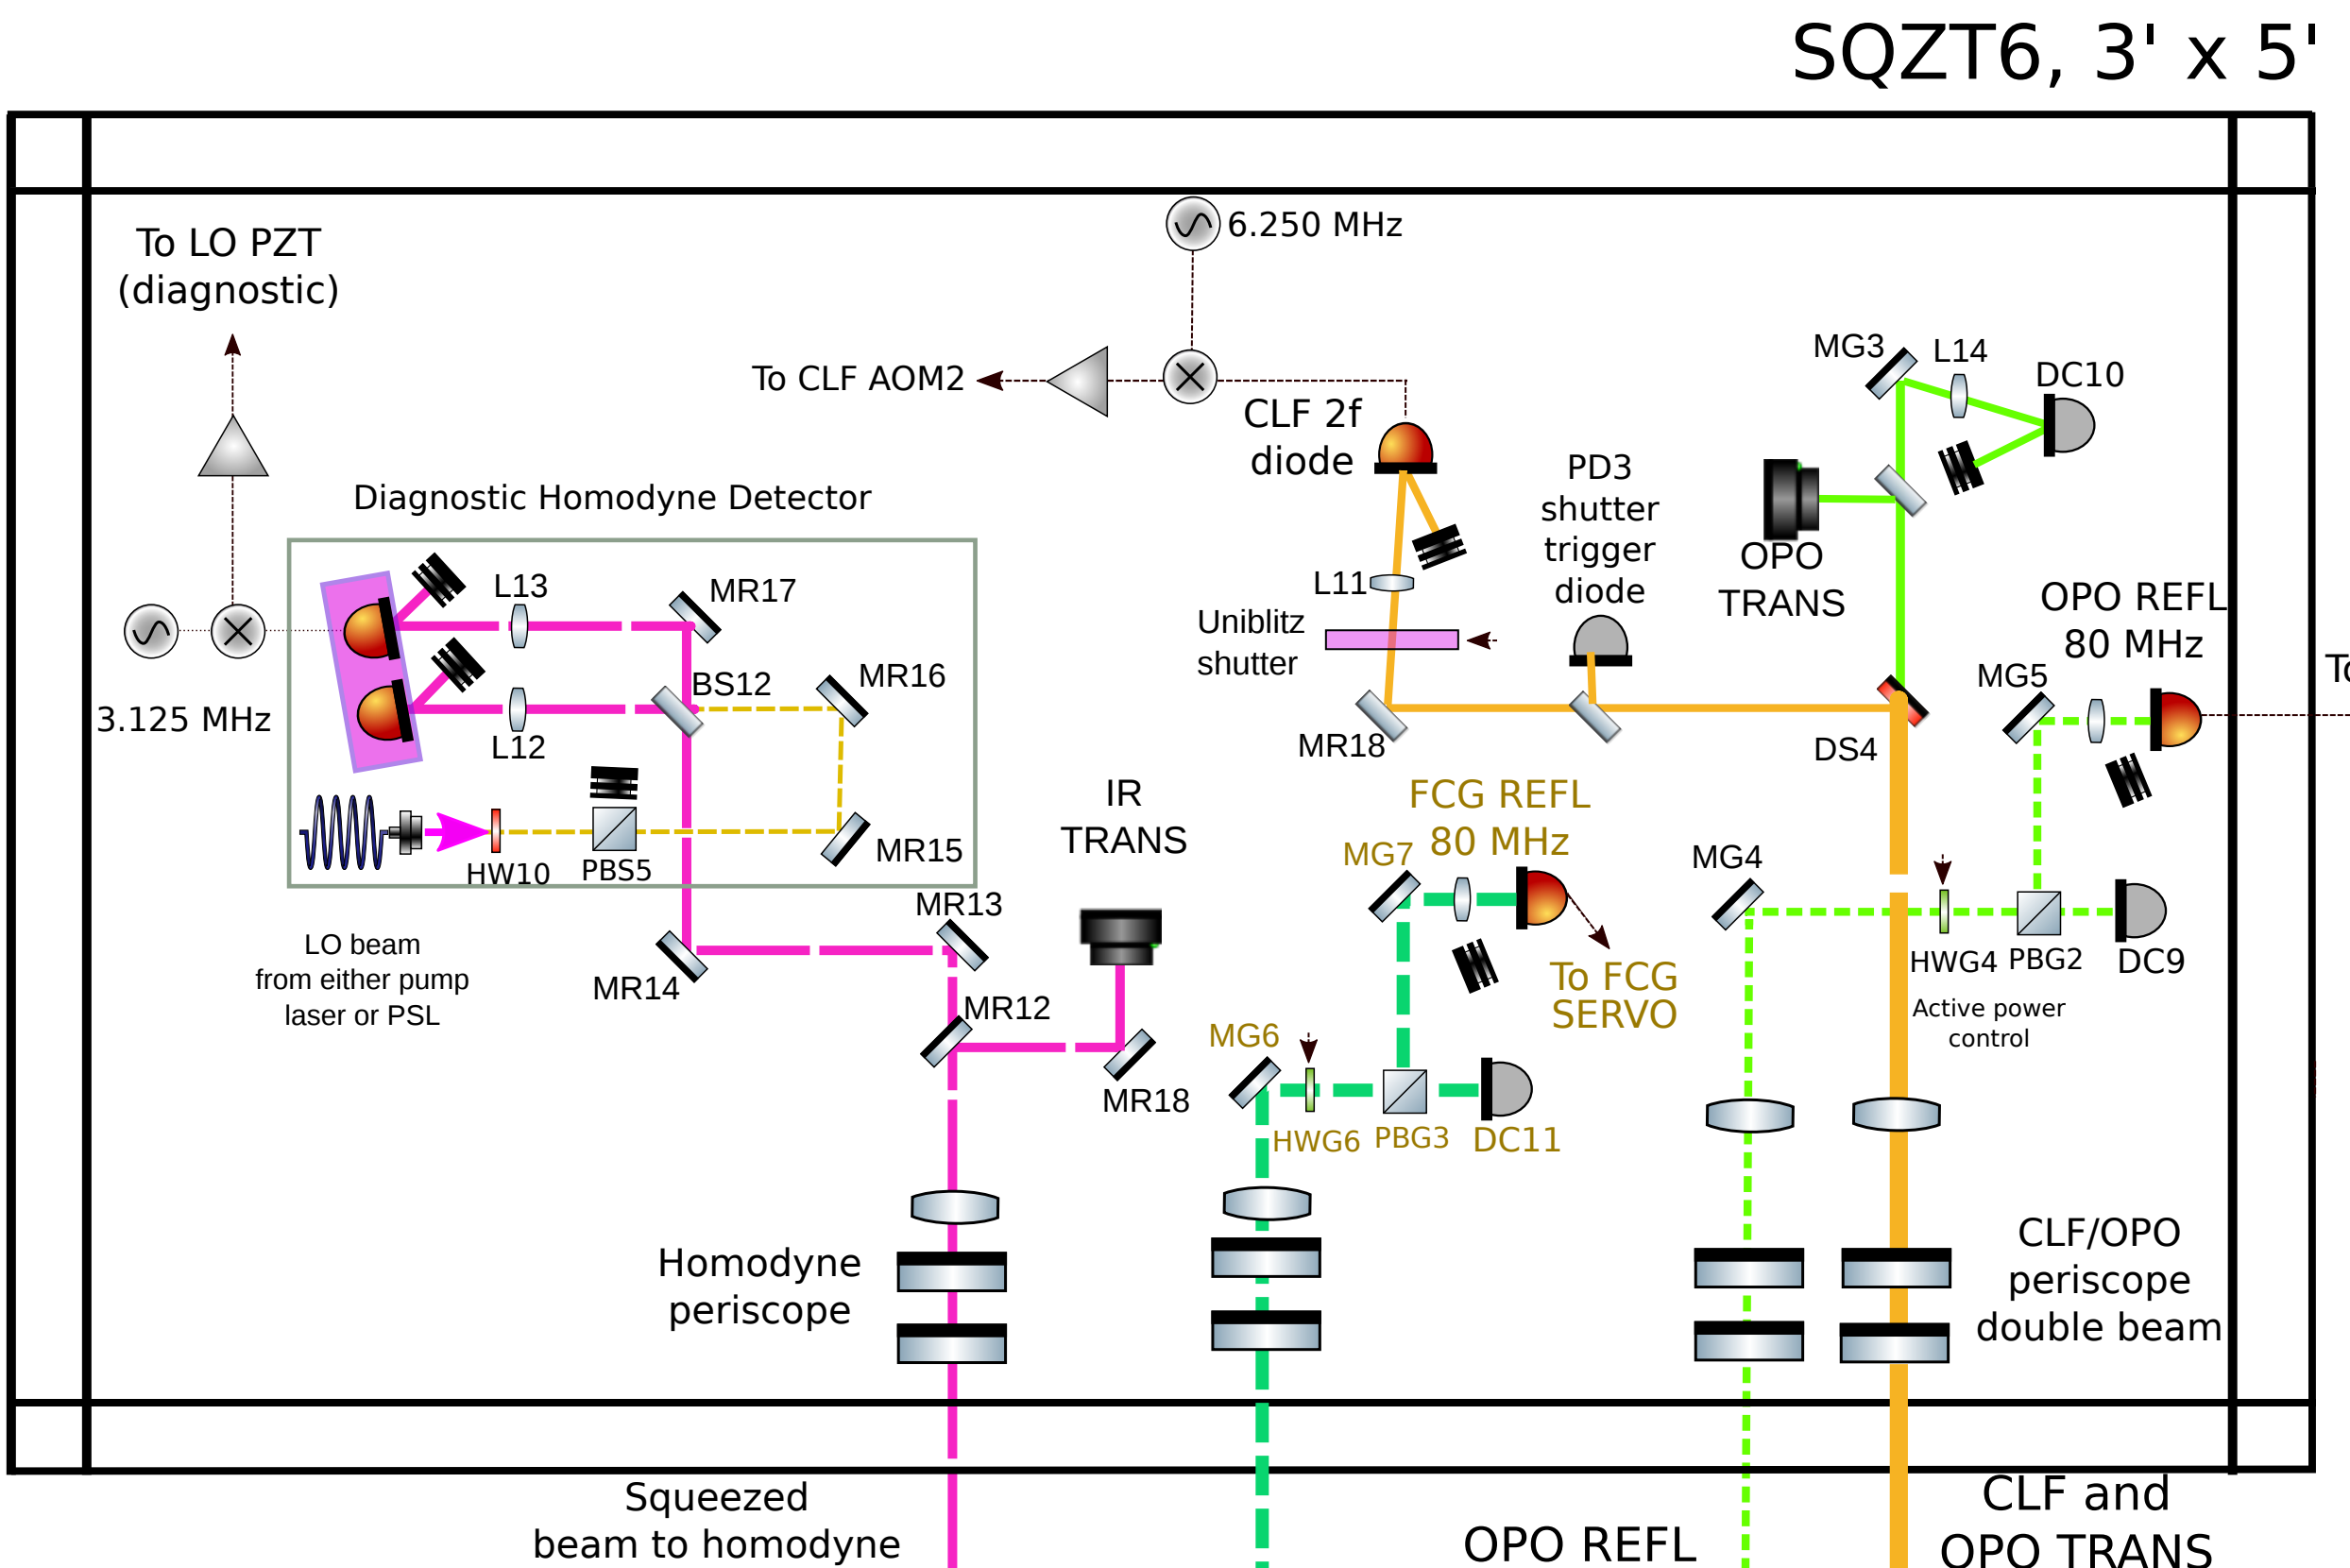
SQZT6, 3' x 5'

6.250 MHz

To LO PZT (diagnostic)

To CLF AOM2

CLF 2f diode

MG3 L14 DC10

Diagnostic Homodyne Detector

PD3 shutter trigger diode

OPO TRANS

L13 MR17

L11

Uniblitz shutter

OPO REFL 80 MHz

3.125 MHz

BS12 MR16

L12

MG5

To

MR18

DS4

IR TRANS

FCG REFL 80 MHz

HW10 PBS5 MR15

MG7

MG4

MR13

LO beam from either pump laser or PSL

MR14

To FCG SERVO

HWG4 PBG2 DC9

Active power control

MR12

MG6

MR18

HWG6 PBG3 DC11

Homodyne periscope

CLF/OPO periscope double beam

Squeezed beam to homodyne

OPO REFL

CLF and OPO TRANS